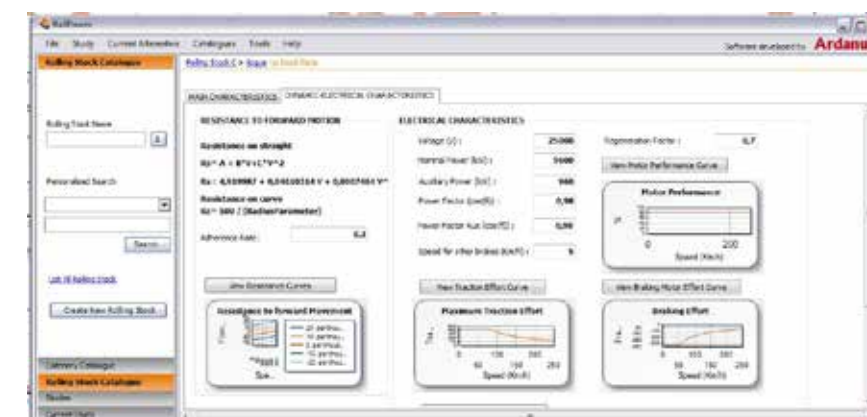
RailPower

File Study Current Alternative Catalogues Tools Help

Software developed by Ardanu

Rolling Stock Catalogue

Rolling Stock C > Stage > Fixed Plans

MAIN CHARACTERISTICS DYNAMIC ELECTRICAL CHARACTERISTICS

Rolling Stock Name

Personalized Search

Search

List All Rolling Stock

Create New Rolling Stock

RESISTANCE TO FORWARD MOTION

Resistance on straight

Rr = A + B*V+C*V^2

Rr: 4,938987 + 0,04038314 V + 0,0007484 V^2

Resistance on curve

Rr= 500 / (Radius/ameter)

Adherence Rate: 0,2

View Resistance Curves

Resistance to Forward Movement

ELECTRICAL CHARACTERISTICS

Voltage (V): 25000

Nominal Power (kW): 5600

Auxiliary Power (kW): 900

Power Factor (cosФ): 0,90

Power Factor Aux (cosФ): 0,80

Speed for other brakes (km/h): 5

Regeneration Factor: 0,7

View Motor Performance Curve

Motor Performance

0 200

Speed (Km/h)

View Traction Effort Curve

Maximum Traction Effort

Speed (Km/h)

View Braking Motor Effort Curve

Braking Effort

Speed (Km/h)

Category Catalogue

Rolling Stock Catalogue

Routes

Current Users